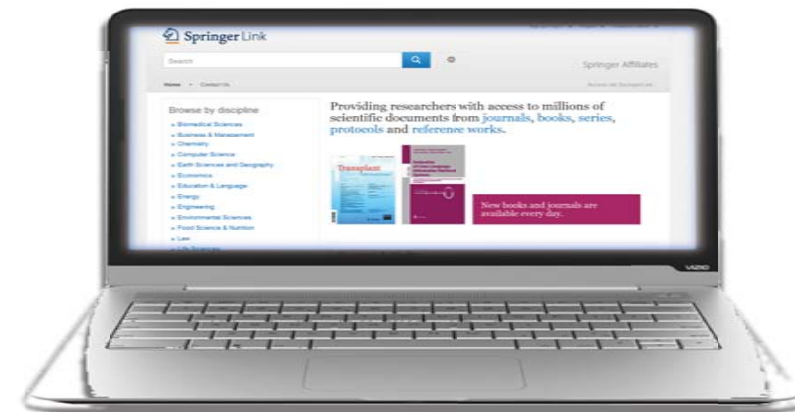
Springer Link

Search

Springer Affiliates

Home · Contact Us

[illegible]

Browse by discipline

» Biomedical Sciences
» Business & Management
» Chemistry
» Computer Science
» Earth Sciences and Geography
» Economics
» Education & Language
» Energy
» Engineering
» Environmental Sciences
» Food Science & Nutrition
» Law
» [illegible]

Providing researchers with access to millions of scientific documents from journals, books, series, protocols and reference works.

Transplant

New books and journals are available every day.

VIZIO